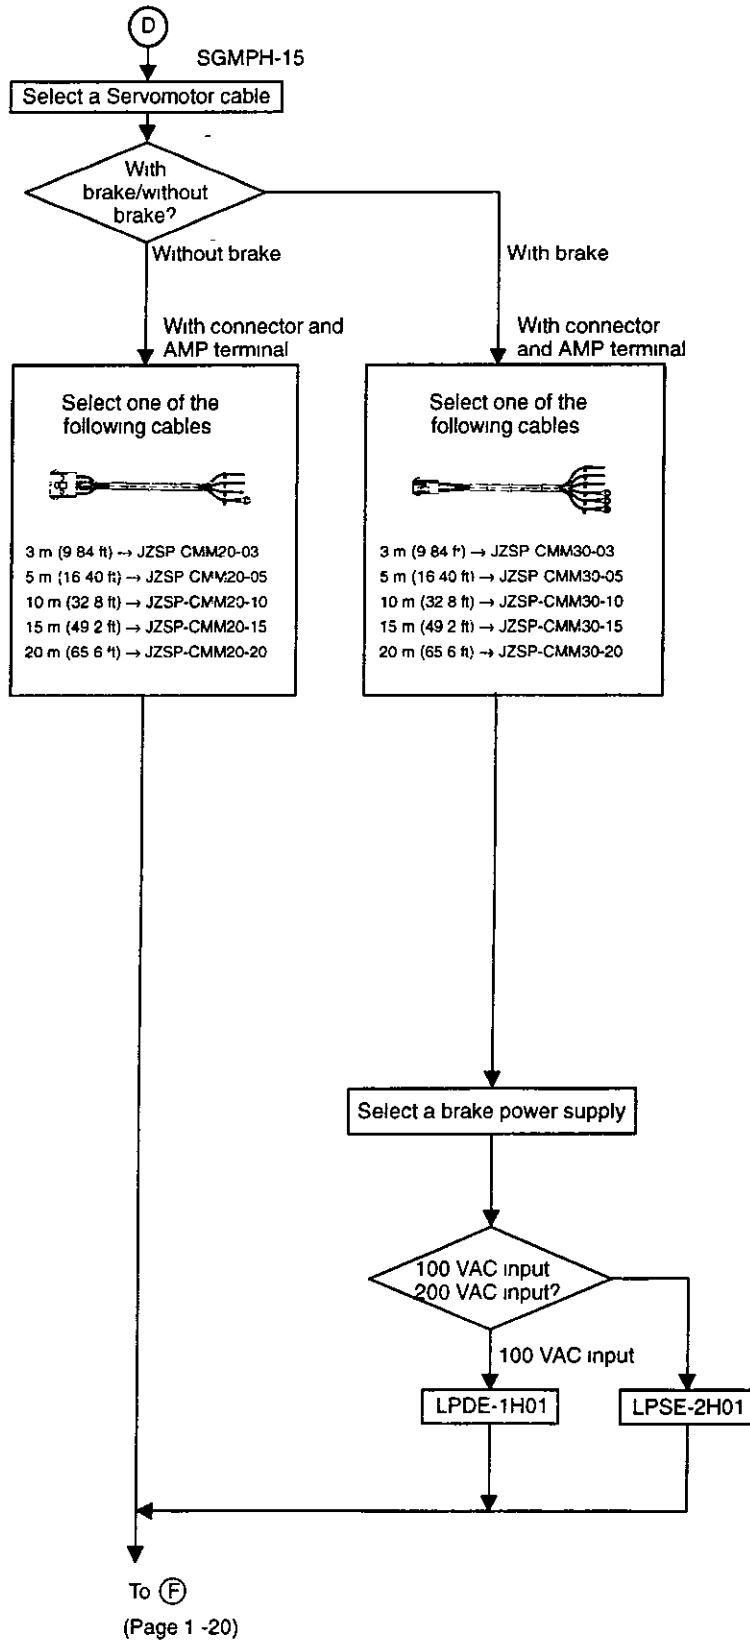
D

SGMPH-15

Select a Servomotor cable

With brake/without brake?

Without brake

With brake

With connector and AMP terminal

With connector and AMP terminal

Select one of the following cables

3 m (9 84 ft) → JZSP CMM20-03
5 m (16 40 ft) → JZSP CMM20-05
10 m (32 8 ft) → JZSP-CMM20-10
15 m (49 2 ft) → JZSP-CMM20-15
20 m (65 6 ft) → JZSP-CMM20-20

Select one of the following cables

3 m (9 84 ft) → JZSP CMM30-03
5 m (16 40 ft) → JZSP CMM30-05
10 m (32 8 ft) → JZSP-CMM30-10
15 m (49 2 ft) → JZSP-CMM30-15
20 m (65 6 ft) → JZSP-CMM30-20

Select a brake power supply

100 VAC input
200 VAC input?

100 VAC input

LPDE-1H01

LPSE-2H01

To F
(Page 1 -20)